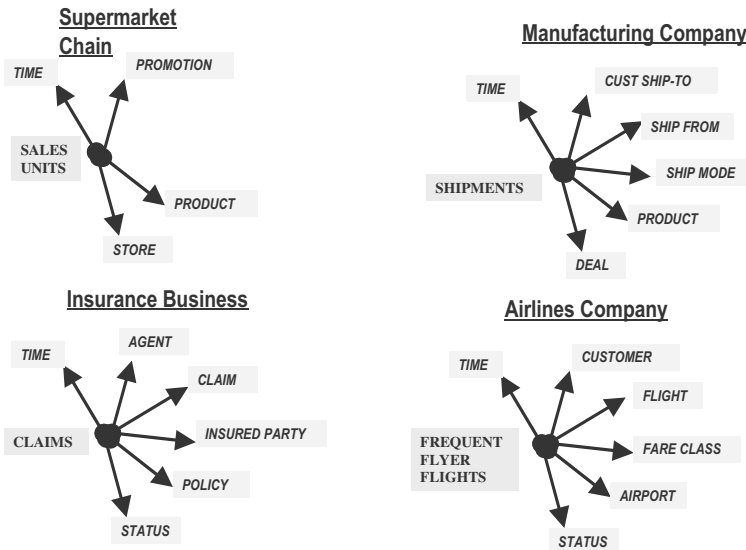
Supermarket Chain

TIME

PROMOTION

SALES UNITS

PRODUCT

STORE

Manufacturing Company

TIME

CUST SHIP-TO

SHIP FROM

SHIPMENTS

SHIP MODE

PRODUCT

DEAL

Insurance Business

TIME

AGENT

CLAIM

CLAIMS

INSURED PARTY

POLICY

STATUS

Airlines Company

TIME

CUSTOMER

FLIGHT

FREQUENT FLYER FLIGHTS

FARE CLASS

AIRPORT

STATUS